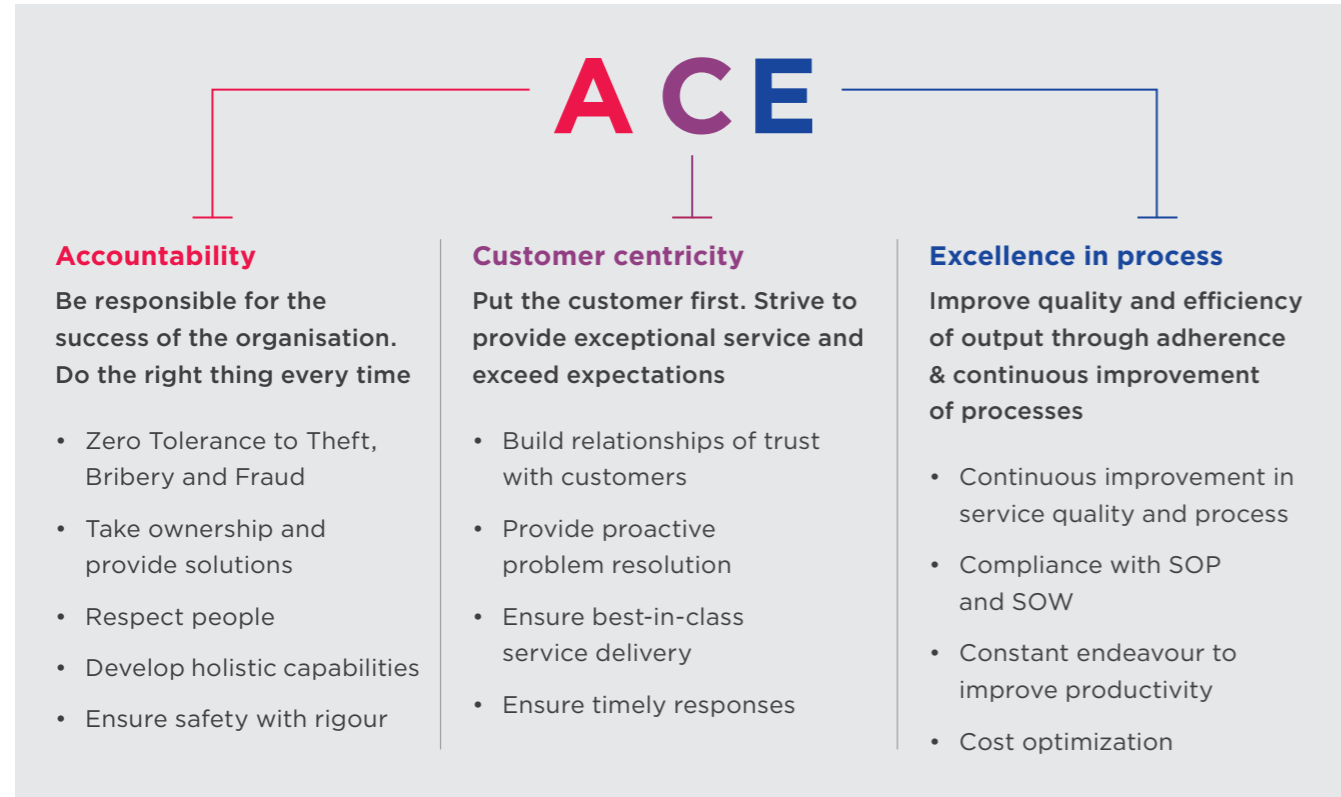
ACE

Accountability

Be responsible for the success of the organisation. Do the right thing every time

- Zero Tolerance to Theft, Bribery and Fraud
- Take ownership and provide solutions
- Respect people
- Develop holistic capabilities
- Ensure safety with rigour

Customer centricity

Put the customer first. Strive to provide exceptional service and exceed expectations

- Build relationships of trust with customers
- Provide proactive problem resolution
- Ensure best-in-class service delivery
- Ensure timely responses

Excellence in process

Improve quality and efficiency of output through adherence & continuous improvement of processes

- Continuous improvement in service quality and process
- Compliance with SOP and SOW
- Constant endeavour to improve productivity
- Cost optimization